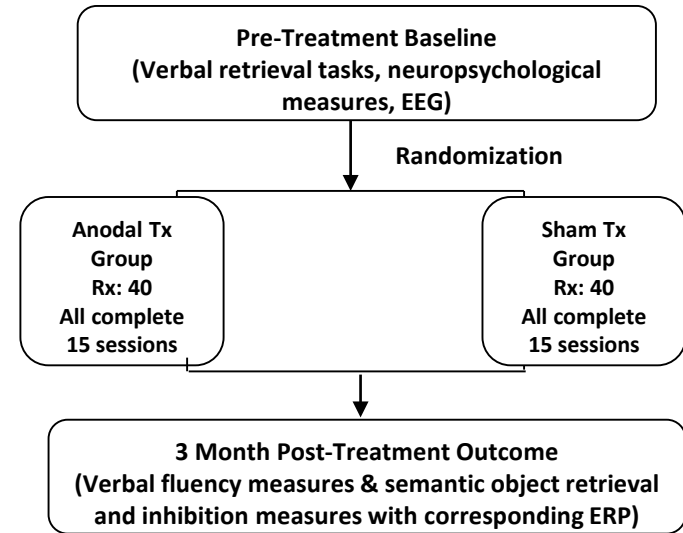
Pre-Treatment Baseline
(Verbal retrieval tasks, neuropsychological measures, EEG)

Randomization

Anodal Tx
Group
Rx: 40
All complete
15 sessions

Sham Tx
Group
Rx: 40
All complete
15 sessions

3 Month Post-Treatment Outcome
(Verbal fluency measures & semantic object retrieval and inhibition measures with corresponding ERP)